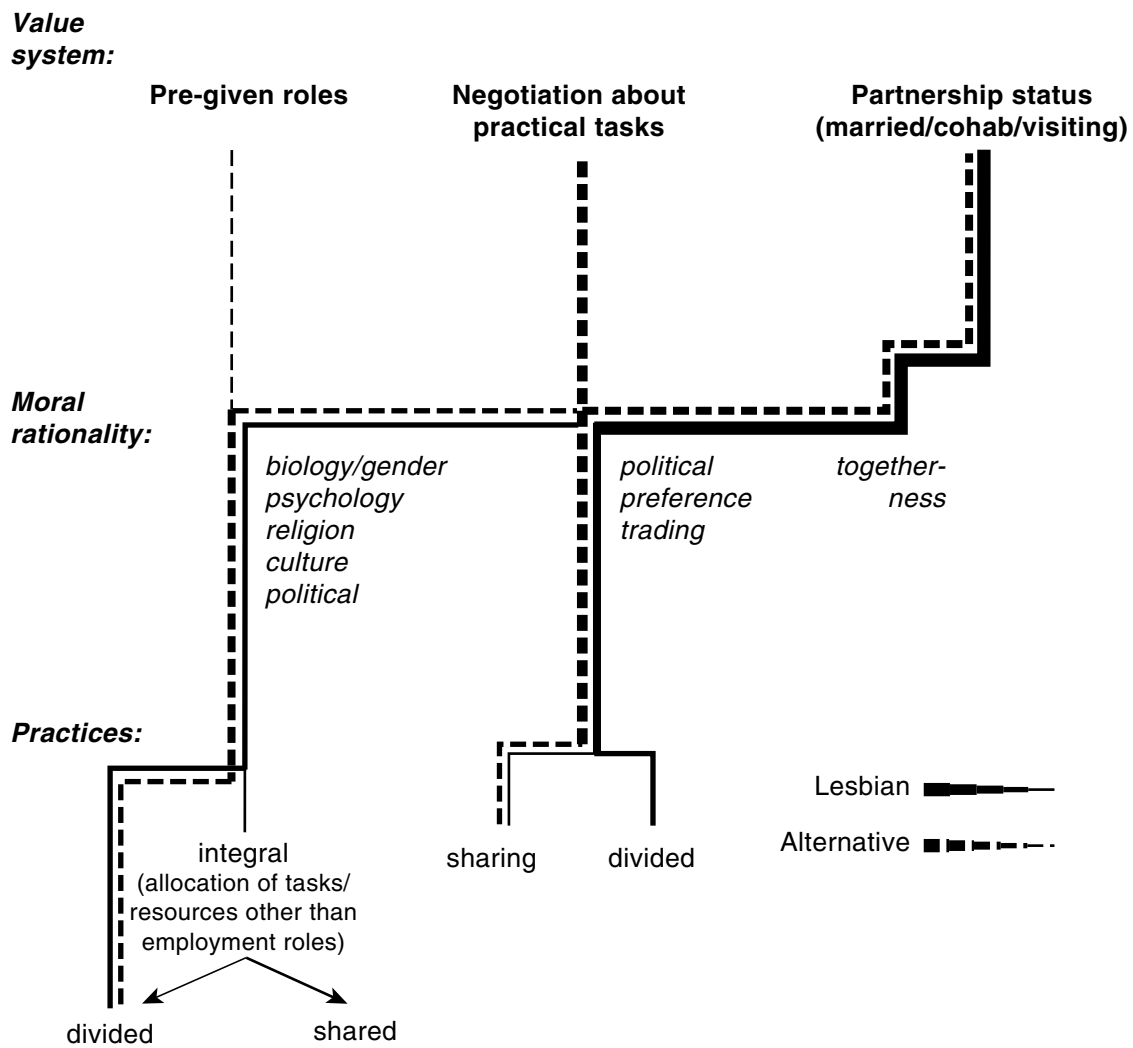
Value system:

Pre-given roles

Negotiation about practical tasks

Partnership status (married/cohab/visiting)

Moral rationality:

biology/gender
psychology
religion
culture
political

political
preference
trading

togetherness

Practices:

integral (allocation of tasks/ resources other than employment roles)

divided

shared

sharing

divided

Lesbian

Alternative